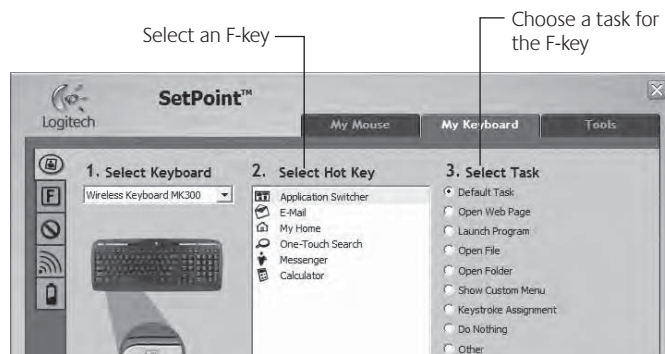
Select an F-key

Choose a task for the F-key

Logitech

SetPoint™

My Mouse

My Keyboard

Tools

F

1. Select Keyboard

Wireless Keyboard MK300

2. Select Hot Key

Application Switcher
E-Mail
My Home
One-Touch Search
Messenger
Calculator

3. Select Task

Default Task
Open Web Page
Launch Program
Open File
Open Folder
Show Custom Menu
Keystroke Assignment
Do Nothing
Other